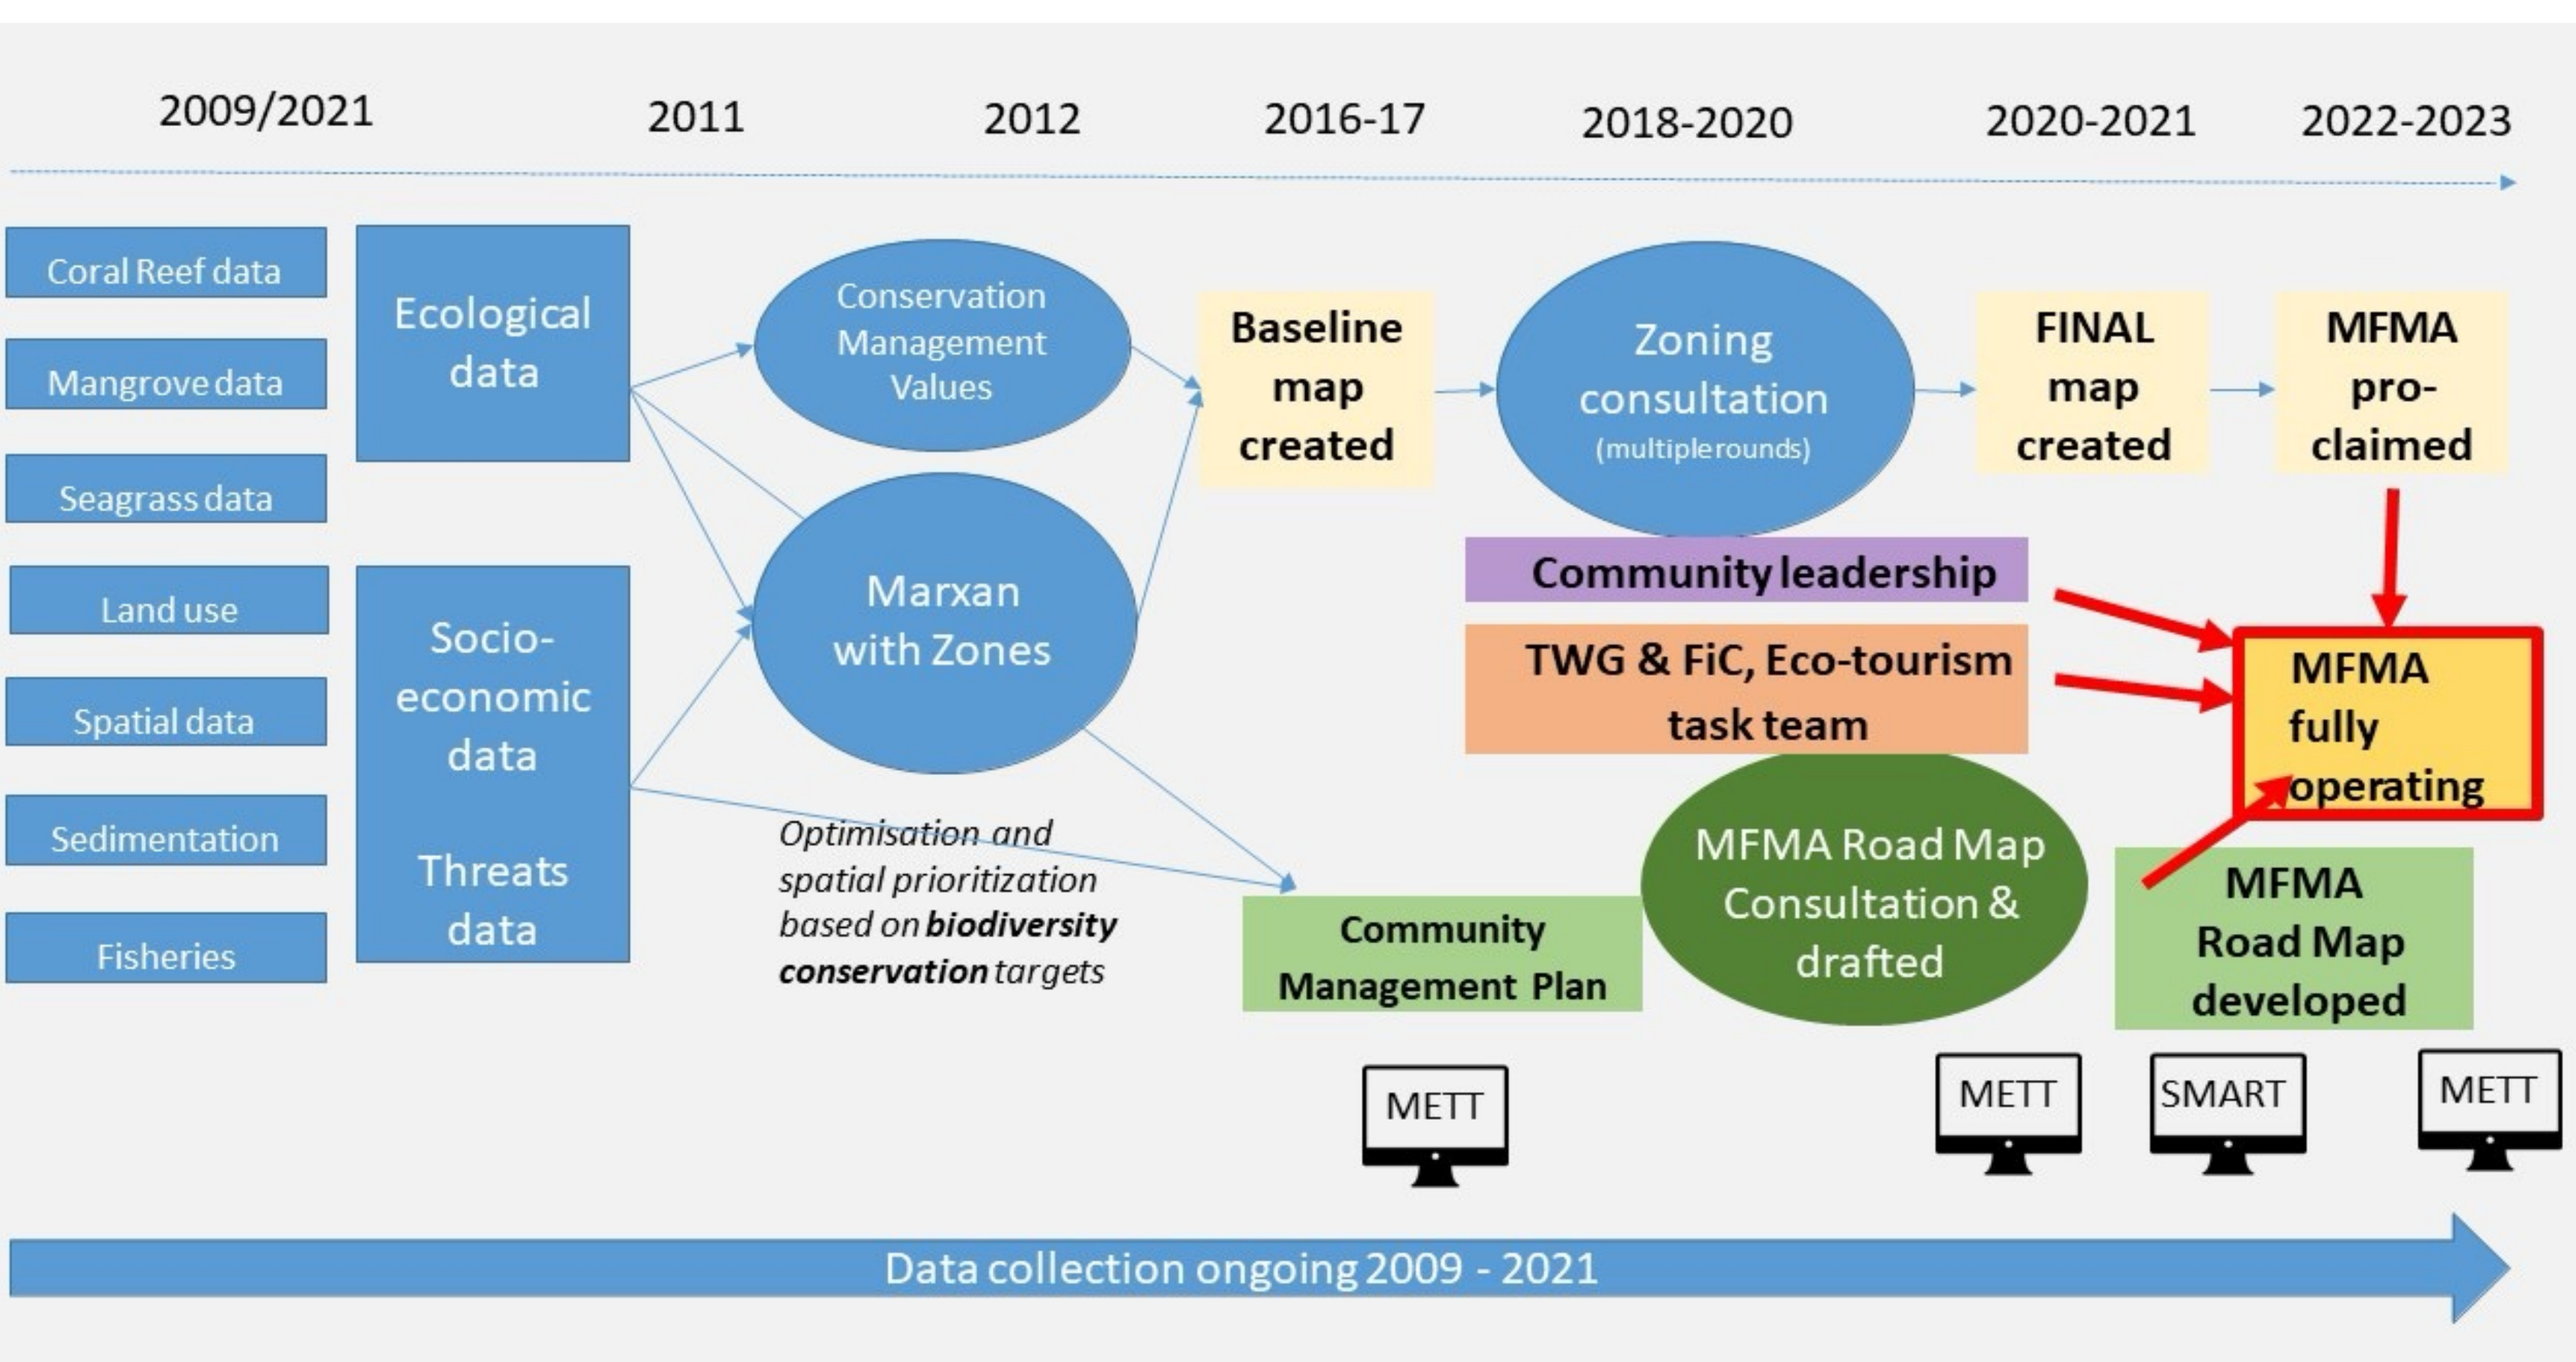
2009/2021 2011 2012 2016-17 2018-2020 2020-2021 2022-2023

Coral Reef data

Mangrove data

Seagrass data

Land use

Spatial data

Sedimentation

Fisheries

Ecological data

Socio-economic data

Threats data

Conservation Management Values

Marxan with Zones

*Optimisation and spatial prioritization based on* ***biodiversity conservation*** *targets*

Baseline map created

Zoning consultation (multiple rounds)

FINAL map created

MFMA pro-claimed

Community leadership

TWG & FiC, Eco-tourism task team

MFMA fully operating

Community Management Plan

MFMA Road Map Consultation & drafted

MFMA Road Map developed

METT

METT

SMART

METT

Data collection ongoing 2009 - 2021